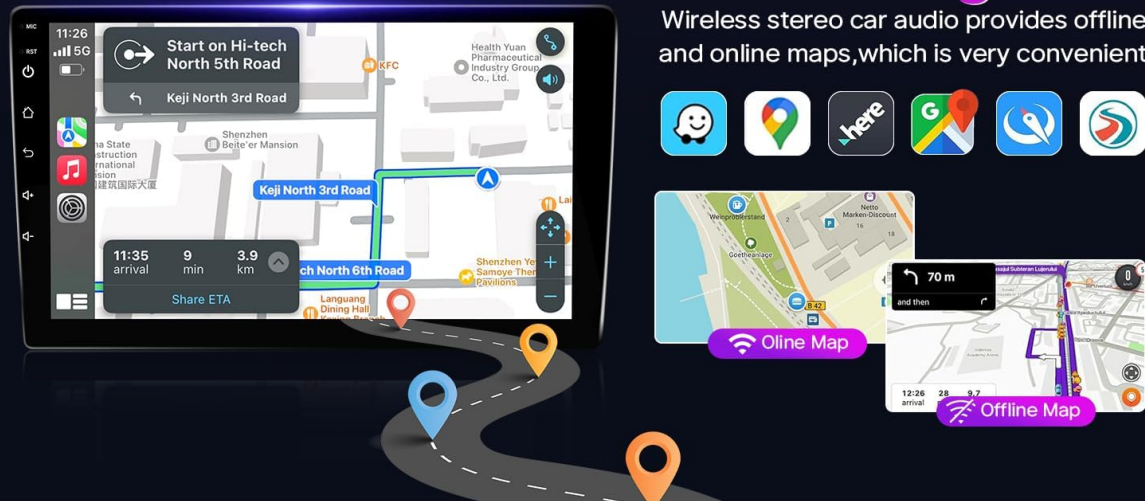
Wireless stereo car audio provides offline and online maps,which is very convenient

MIC
RST
11:26
5G
Start on Hi-tech North 5th Road
Keji North 3rd Road
KFC
Health Yuan Pharmaceutical Industry Group Co., Ltd.
Shenzhen Beite'er Mansion
State
struction
rnational
sion
建筑国际大厦
Keji North 3rd Road
Lai
11:35 arrival
9 min
3.9 km
ch North 6th Road
Shenzhen Ye
Samoye Ther
Pavilions
Share ETA
Languang Dining Hall

here

Weeprobierstand
Netto Marken-Discount
Goetheanlage
B 42
Oline Map
70 m
and then
12:26 arrival
28
9.7
Offline Map
0